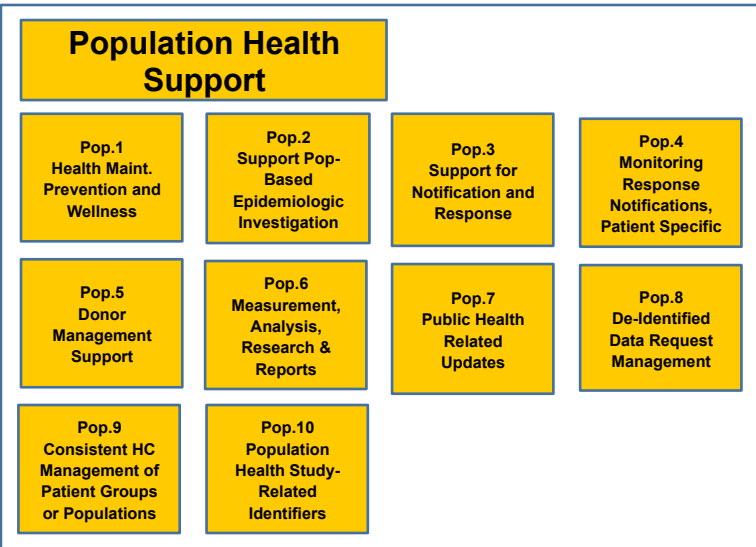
Population Health Support

Pop.1
Health Maint.
Prevention and Wellness

Pop.2
Support Pop-Based Epidemiologic Investigation

Pop.3
Support for Notification and Response

Pop.4
Monitoring Response Notifications, Patient Specific

Pop.5
Donor Management Support

Pop.6
Measurement, Analysis, Research & Reports

Pop.7
Public Health Related Updates

Pop.8
De-Identified Data Request Management

Pop.9
Consistent HC Management of Patient Groups or Populations

Pop.10
Population Health Study-Related Identifiers